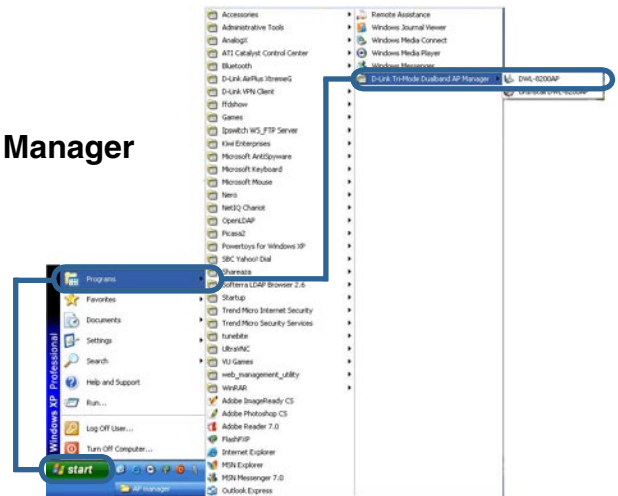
Manager

Accessories
Administrative Tools
AnalogX
ATI Catalyst Control Center
Bluetooth
D-Link AirPlus XtremeG
D-Link VPN Client
ffdshow
Games
Ipswitch WS_FTP Server
Kiwi Enterprises
Microsoft AntiSpyware
Microsoft Keyboard
Microsoft Mouse
Nero
NetIQ Chariot
OpenLDAP
Picasa2
Powertoys for Windows XP
SBC Yahoo! Dial
Shareaza
Softerra LDAP Browser 2.6
Startup
Trend Micro Internet Security
Trend Micro Security Services
tunebite
UltraVNC
VU Games
web_management_utility
WinRAR
Adobe ImageReady CS
Adobe Photoshop CS
Adobe Reader 7.0
FlashFXP
Internet Explorer
MSN Explorer
MSN Messenger 7.0
Outlook Express

Remote Assistance
Windows Journal Viewer
Windows Media Connect
Windows Media Player
Windows Messenger
D-Link Tri-Mode Dualband AP Manager

DWL-8200AP
Uninstall DWL-8200AP

Programs
Favorites
Documents
Settings
Search
Help and Support
Run...
Log Off User...
Turn Off Computer...

Windows XP Professional

start
AP manager